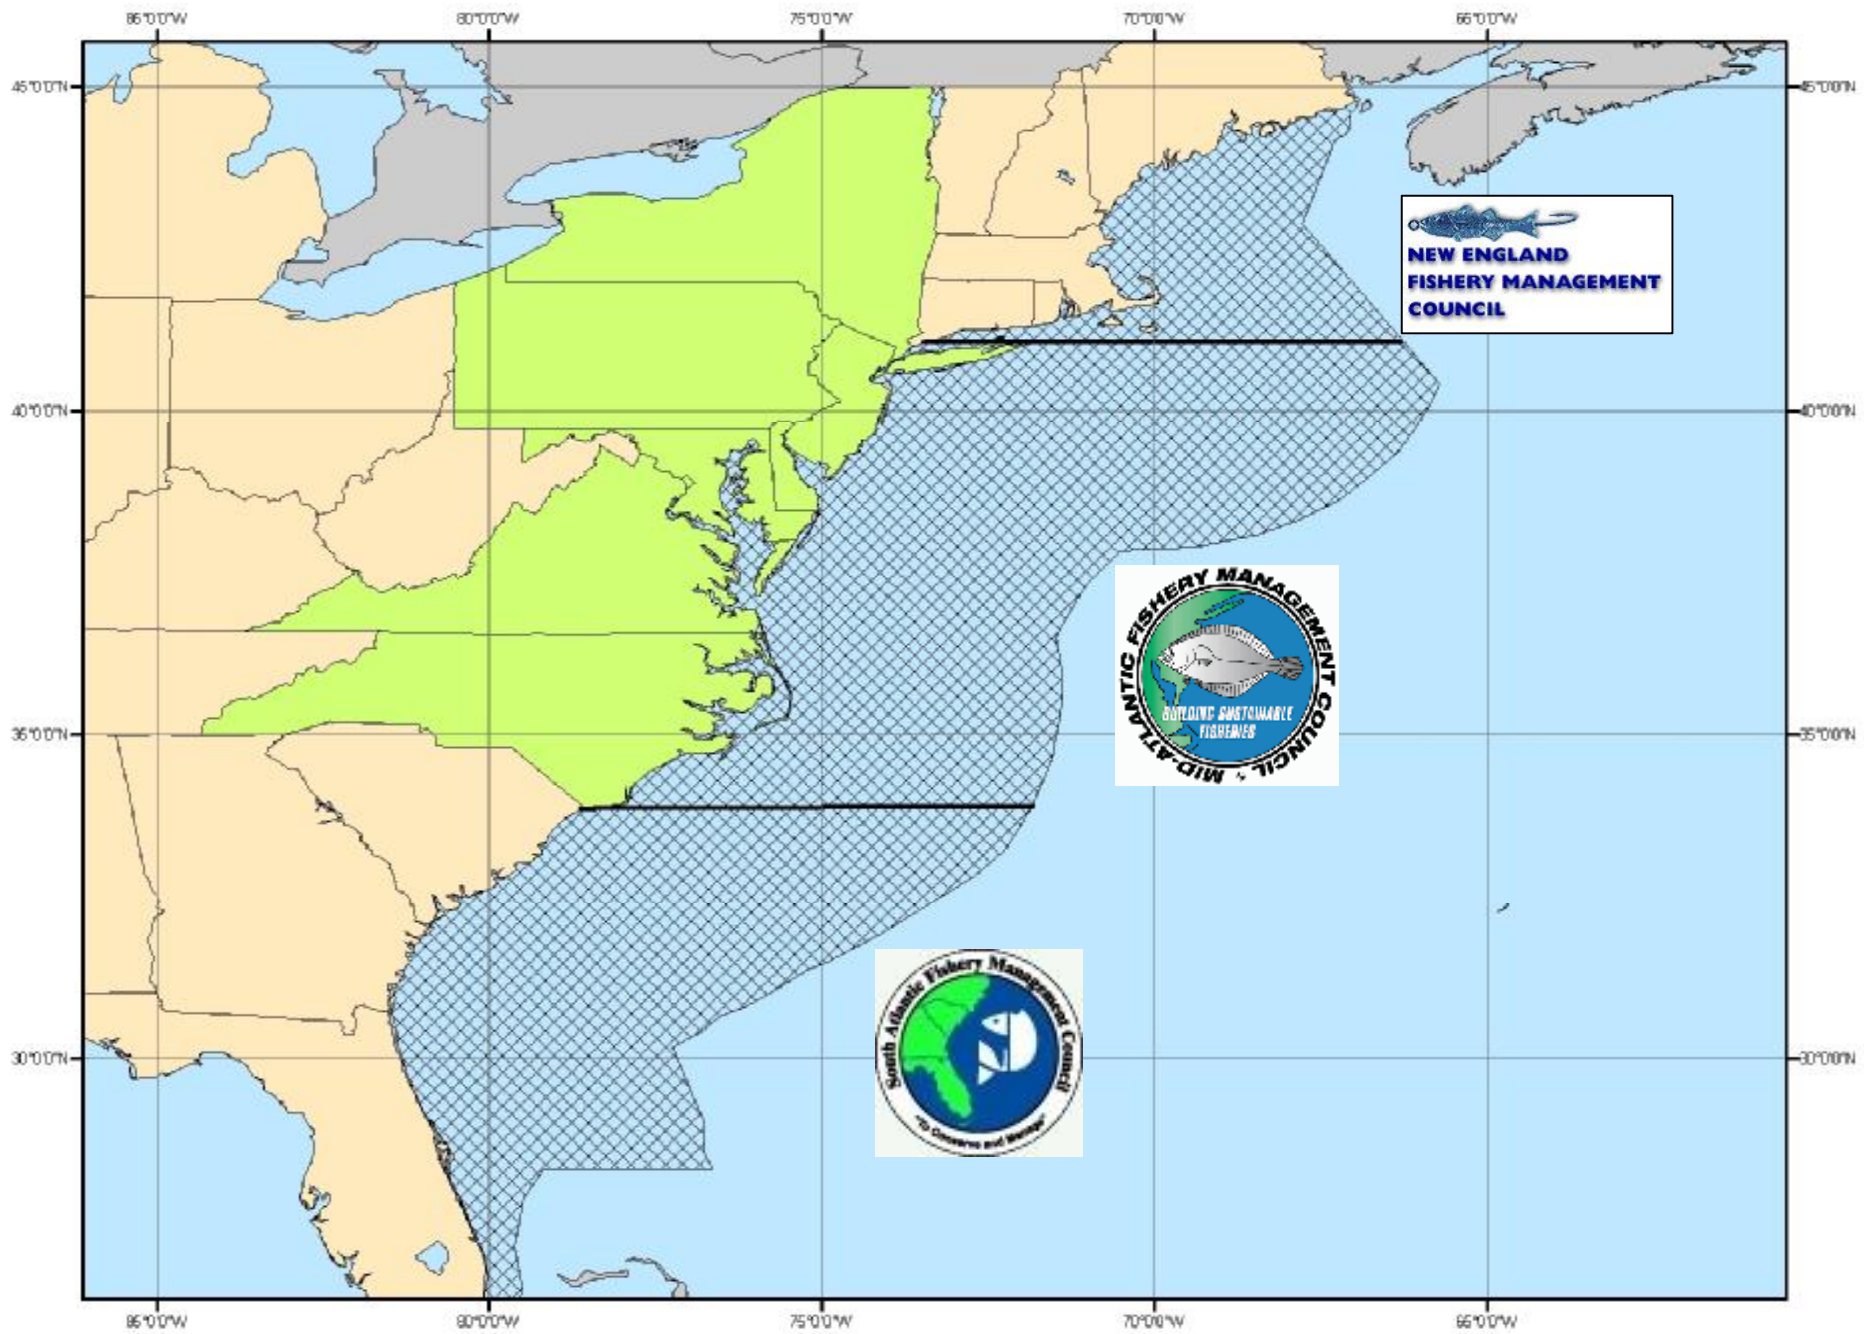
85°0'0"W
80°0'0"W
75°0'0"W
70°0'0"W
65°0'0"W

45°0'0"N
40°0'0"N
35°0'0"N
30°0'0"N

45°0'0"N
40°0'0"N
35°0'0"N
30°0'0"N

NEW ENGLAND
FISHERY MANAGEMENT
COUNCIL

MID-ATLANTIC FISHERY MANAGEMENT COUNCIL
BUILDING SUSTAINABLE FISHERIES

South Atlantic Fishery Management Council
"To Conserve and Manage"

85°0'0"W
80°0'0"W
75°0'0"W
70°0'0"W
65°0'0"W